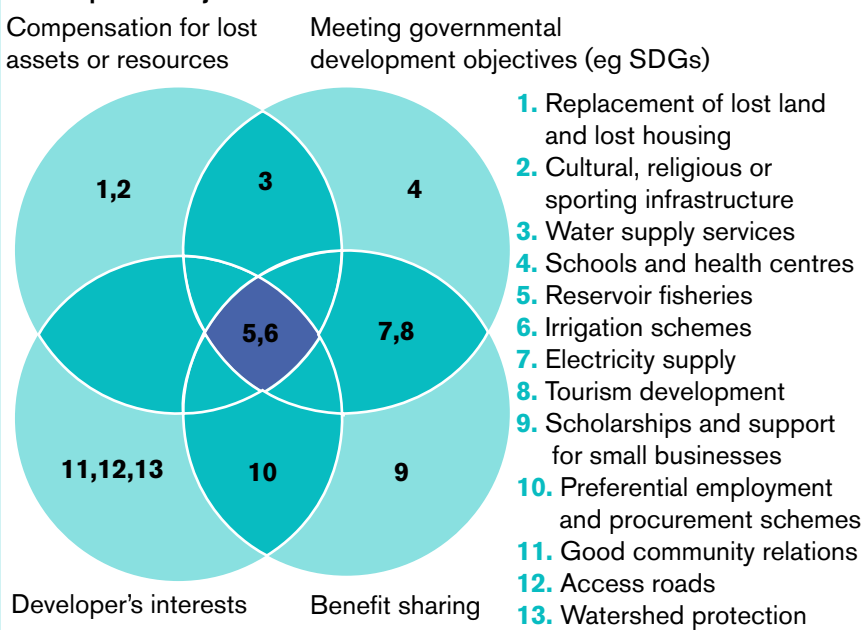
Compensation for lost assets or resources

Meeting governmental development objectives (eg SDGs)

1,2

3

4

5,6

7,8

11,12,13

10

9

Developer's interests

Benefit sharing

1. Replacement of lost land and lost housing
2. Cultural, religious or sporting infrastructure
3. Water supply services
4. Schools and health centres
5. Reservoir fisheries
6. Irrigation schemes
7. Electricity supply
8. Tourism development
9. Scholarships and support for small businesses
10. Preferential employment and procurement schemes
11. Good community relations
12. Access roads
13. Watershed protection